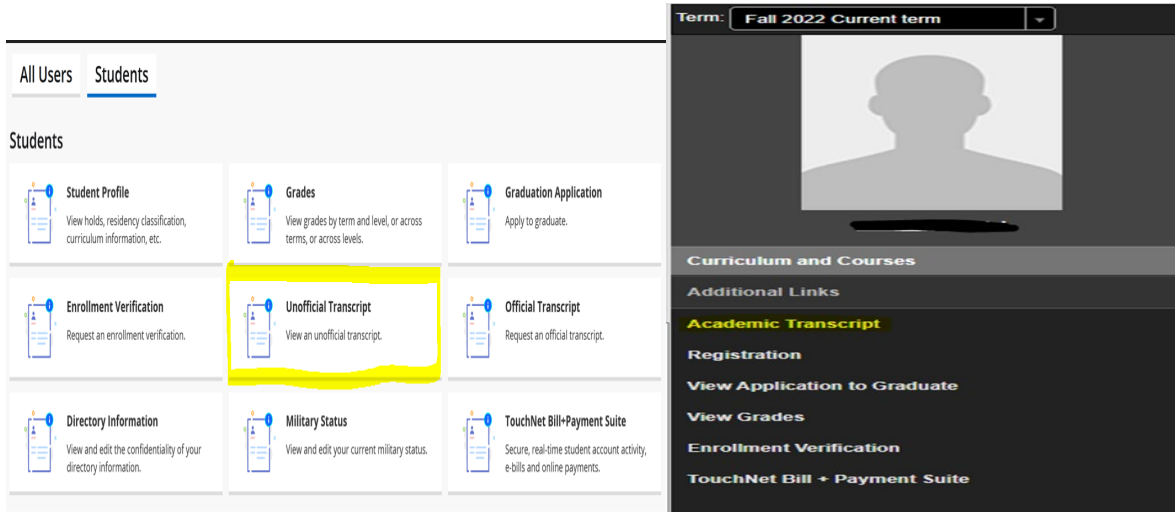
All Users Students

Students

Student Profile
View holds, residency classification, curriculum information, etc.

Grades
View grades by term and level, or across terms, or across levels.

Graduation Application
Apply to graduate.

Enrollment Verification
Request an enrollment verification.

Unofficial Transcript
View an unofficial transcript.

Official Transcript
Request an official transcript.

Directory Information
View and edit the confidentiality of your directory information.

Military Status
View and edit your current military status.

TouchNet Bill+Payment Suite
Secure, real-time student account activity, e-bills and online payments.

Term: Fall 2022 Current term

Curriculum and Courses
Additional Links
Academic Transcript
Registration
View Application to Graduate
View Grades
Enrollment Verification
TouchNet Bill + Payment Suite